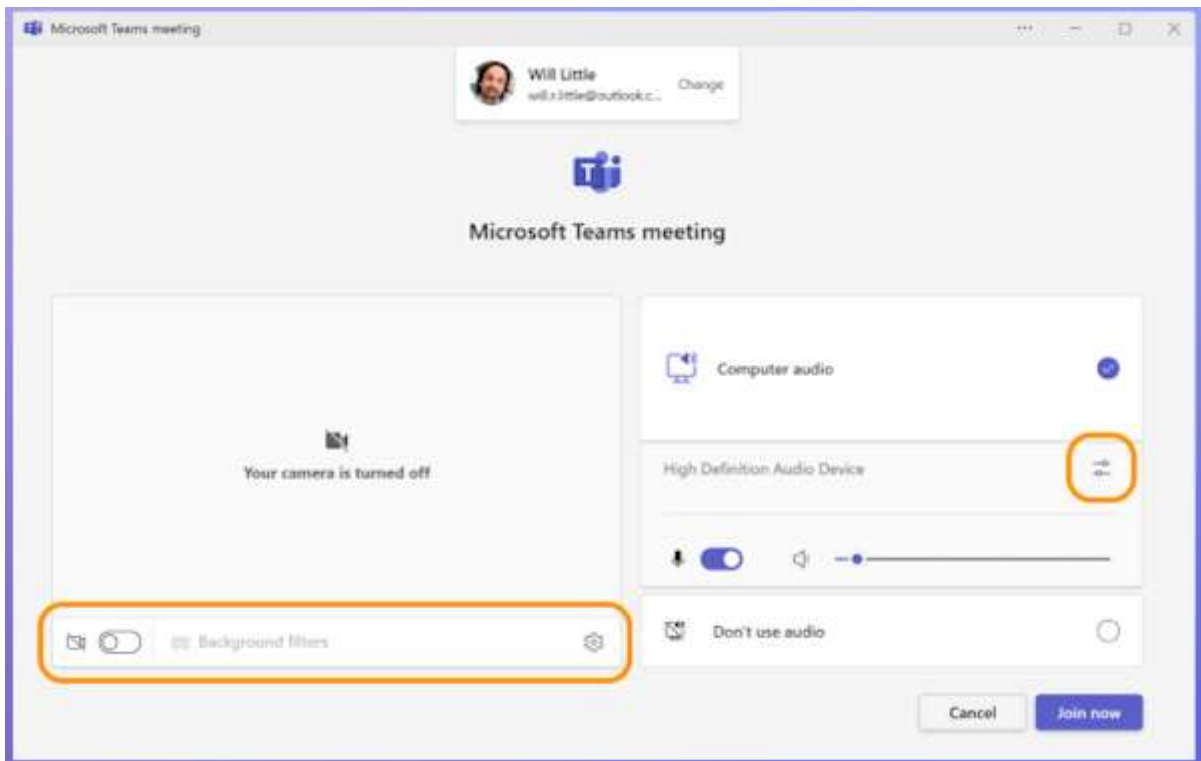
Microsoft Teams meeting

Will Little
will.r.little@outlook.c...
Change

Microsoft Teams meeting

Your camera is turned off

Background filters

Computer audio

High Definition Audio Device

Don't use audio

Cancel
Join now